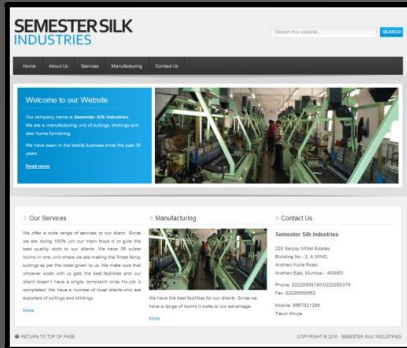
SEMESTER SILK INDUSTRIES

Search this website... SEARCH

Home About Us Services Manufacturing Contact Us

Welcome to our Website

Our company name is Semester Silk Industries. We are a manufacturing unit of suitings, shirtings and also home furnishing.

We have been in the textile business since the past 30 years.

Read more

Our Services

We offer a wide range of services to our client. Since we are doing 100% job our main focus is to give the best quality cloth to our clients. We have 36 sulzer looms in one unit where we are making the finest fancy suitings as per the order given to us. We make sure that whoever works with us gets the best facilities and our client doesn't have a single complaint once his job is completed. We have a number of loyal clients who are exporters of suitings and shirtings.

More

Manufacturing

We have the best facilities for our clients. Since we have a range of looms it works to our advantage.

More

Contact Us

Semester Silk Industries

228 Sanjay Mittal Estates, Building No - 3, A WING, Andheri Kurla Road, Andheri East, Mumbai - 400059

Phone: 02228508180/02228505379
Fax: 02228496662

Mobile: 9987621288
Tarun Ahuja

RETURN TO TOP OF PAGE

COPYRIGHT © 2010 · SEMESTER SILK INDUSTRIES